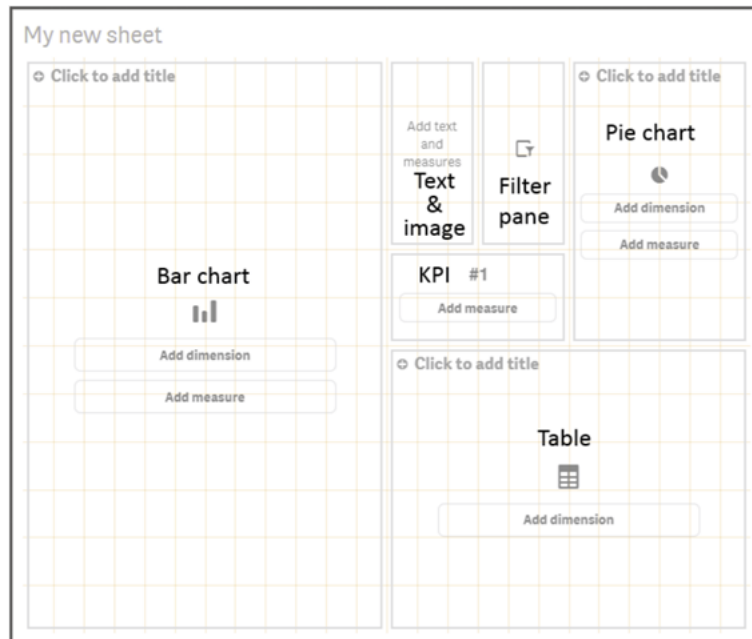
My new sheet

Click to add title

Bar chart

Add dimension

Add measure

Add text and measures

Text & image

Filter pane

Click to add title

Pie chart

Add dimension

Add measure

KPI #1

Add measure

Click to add title

Table

Add dimension